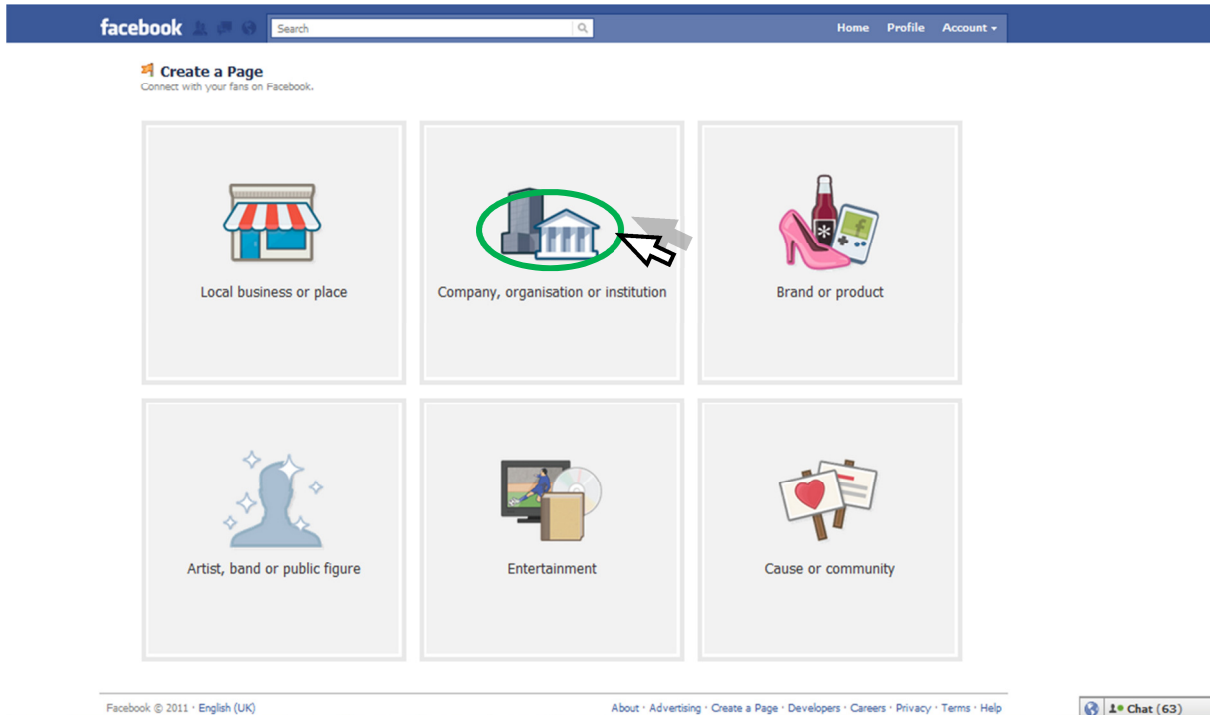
facebook Search Home Profile Account

Create a Page
Connect with your fans on Facebook.

Local business or place

Company, organisation or institution

Brand or product

Artist, band or public figure

Entertainment

Cause or community

Facebook © 2011 · English (UK)

About · Advertising · Create a Page · Developers · Careers · Privacy · Terms · Help

Chat (63)